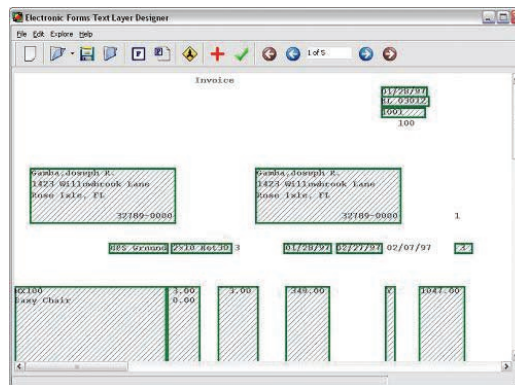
Electronic Forms Text Layer Designer

File Edit Explore Help

1 of 5

Invoice

01/28/97
BL 03012
1001
100

Gamba,Joseph R.
1423 Willowbrook Lane
Rose Isle, FL
32789-0000

Gamba,Joseph R.
1423 Willowbrook Lane
Rose Isle, FL
32789-0000

1

UPS Ground 2%10 Net30 3 01/28/97 02/27/97 02/07/97 3

CC100
Easy Chair

3.00
0.00

3.00

349.00

Y

1047.00